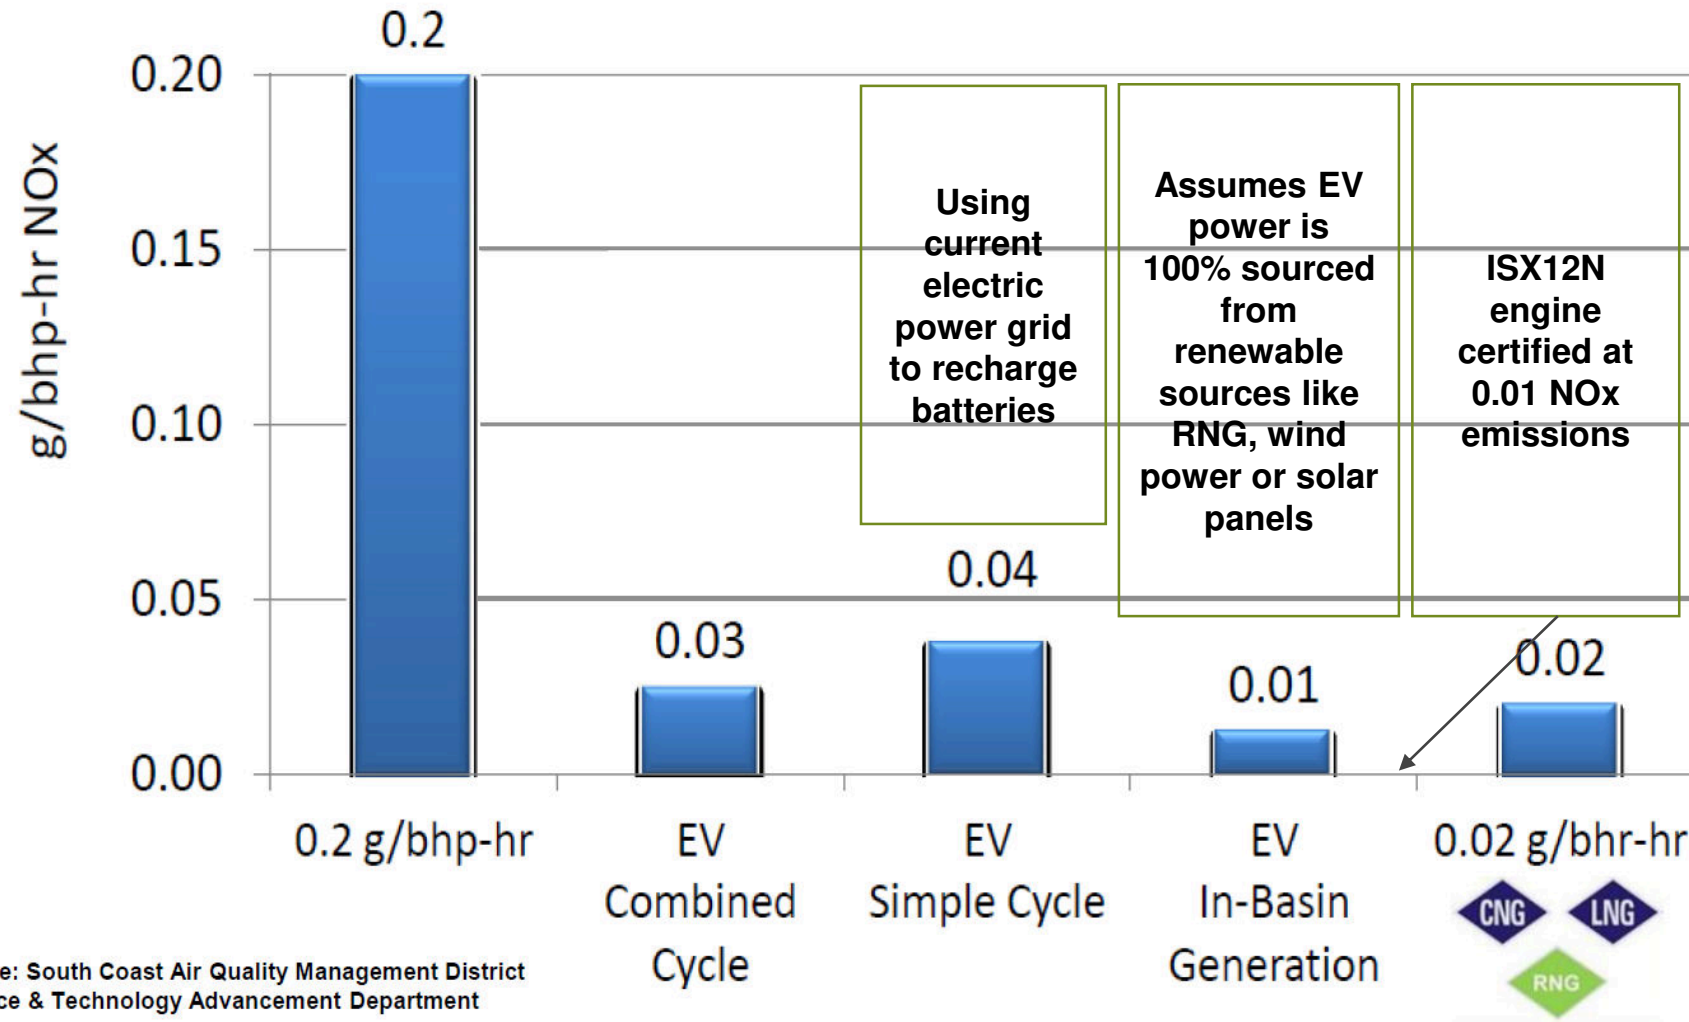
g/bhp-hr NOx

0.20
0.15
0.10
0.05
0.00

0.2
0.03
0.04
0.01
0.02

Using current electric power grid to recharge batteries

Assumes EV power is 100% sourced from renewable sources like RNG, wind power or solar panels

ISX12N engine certified at 0.01 NOx emissions

0.2 g/bhp-hr

EV Combined Cycle

EV Simple Cycle

EV In-Basin Generation

0.02 g/bhr-hr

CNG
LNG
RNG

e: South Coast Air Quality Management District
ce & Technology Advancement Department